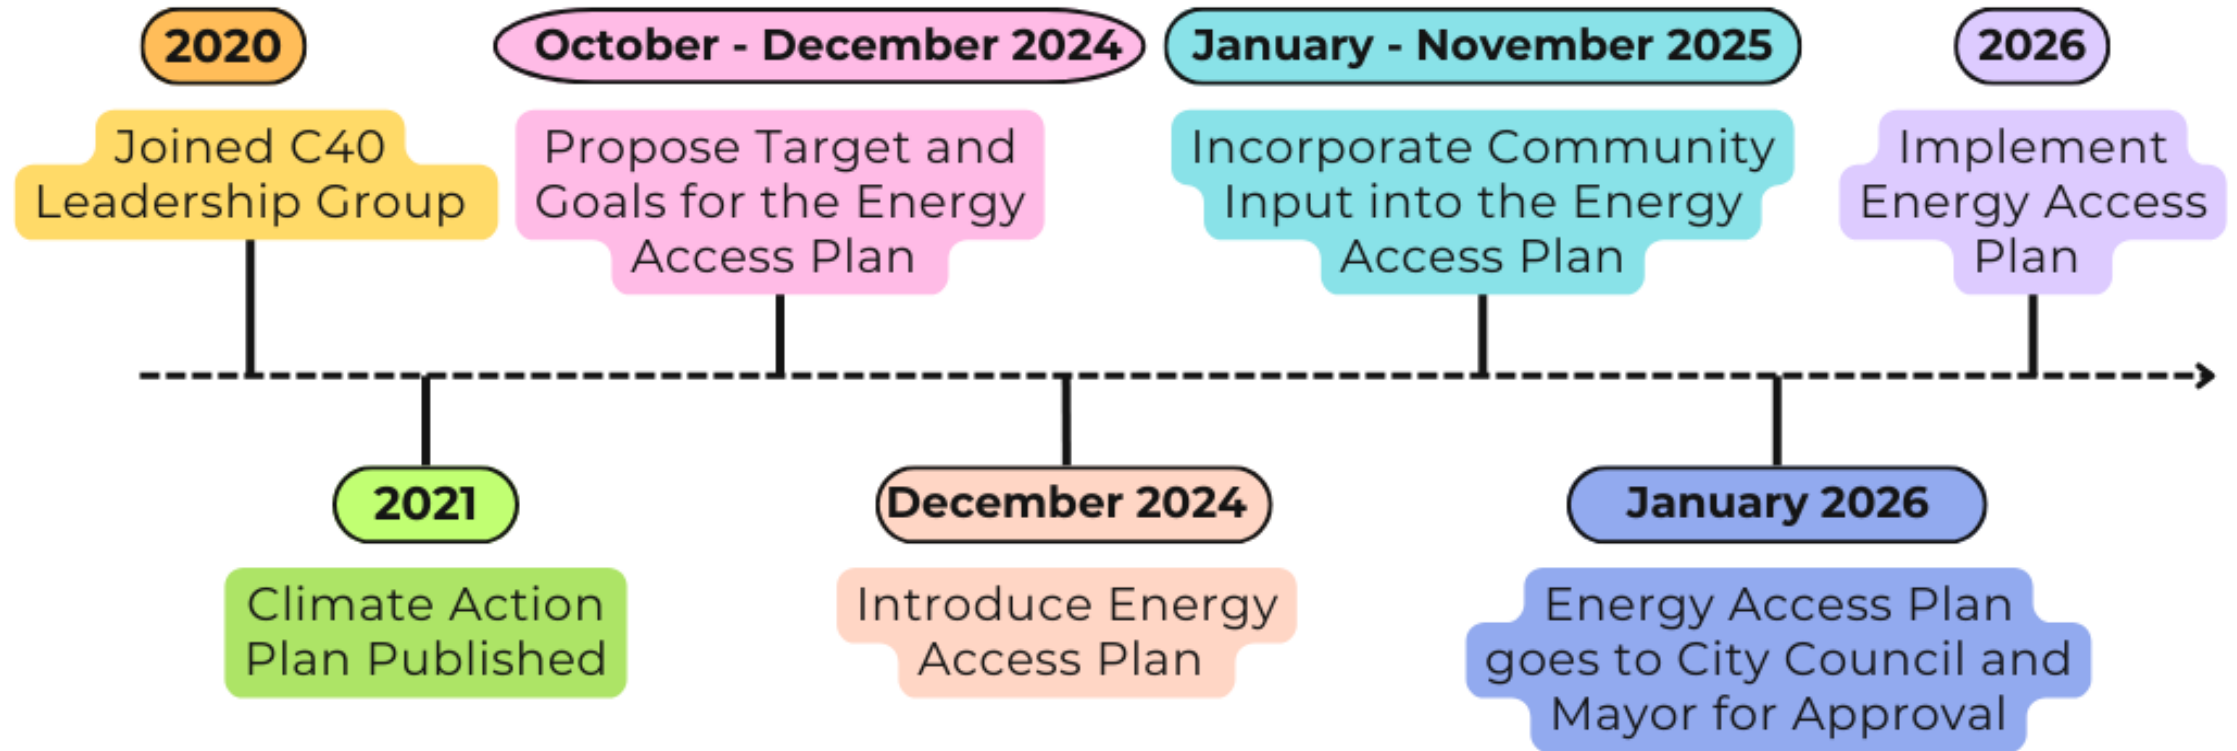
2020

Joined C40 Leadership Group

2021

Climate Action Plan Published

October - December 2024

Propose Target and Goals for the Energy Access Plan

December 2024

Introduce Energy Access Plan

January - November 2025

Incorporate Community Input into the Energy Access Plan

January 2026

Energy Access Plan goes to City Council and Mayor for Approval

2026

Implement Energy Access Plan